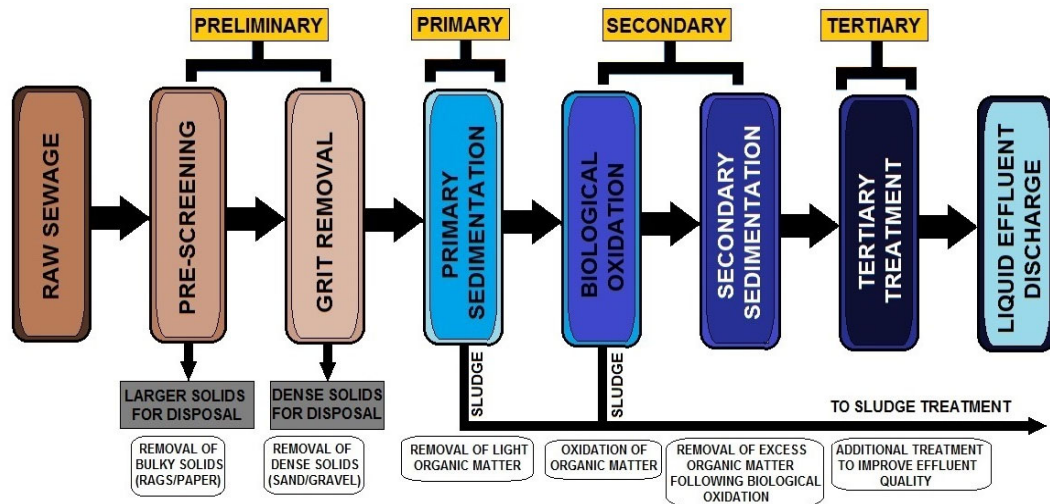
PRELIMINARY

PRIMARY

SECONDARY

TERTIARY

RAW SEWAGE

PRE-SCREENING

GRIT REMOVAL

PRIMARY SEDIMENTATION

BIOLOGICAL OXIDATION

SECONDARY SEDIMENTATION

TERTIARY TREATMENT

LIQUID EFFLUENT DISCHARGE

SLUDGE

SLUDGE

LARGER SOLIDS FOR DISPOSAL

DENSE SOLIDS FOR DISPOSAL

TO SLUDGE TREATMENT

REMOVAL OF BULKY SOLIDS (RAGS/PAPER)

REMOVAL OF DENSE SOLIDS (SAND/GRAVEL)

REMOVAL OF LIGHT ORGANIC MATTER

OXIDATION OF ORGANIC MATTER

REMOVAL OF EXCESS ORGANIC MATTER FOLLOWING BIOLOGICAL OXIDATION

ADDITIONAL TREATMENT TO IMPROVE EFFLUENT QUALITY